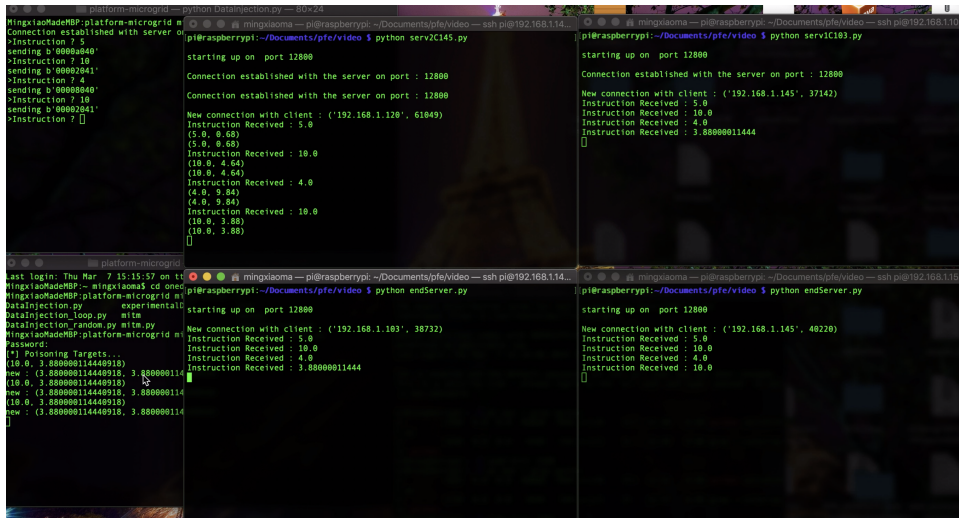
platform-microgrid — python DataInjection.py — 80×24
MingxiaoMadeMBP:platform-microgrid mi
Connection established with server on
>Instruction ? 5
sending b'0000a040'
>Instruction ? 10
sending b'00002041'
>Instruction ? 4
sending b'00008040'
>Instruction ? 10
sending b'00002041'
>Instruction ?

mingxiaoma — pi@raspberrypi: ~/Documents/pfe/video — ssh pi@192.168.1.14...
pi@raspberrypi:~/Documents/pfe/video $ python serv2C145.py

starting up on port 12800

Connection established with the server on port : 12800

Connection established with the server on port : 12800

New connection with client : ('192.168.1.120', 61049)
Instruction Received : 5.0
(5.0, 0.68)
(5.0, 0.68)
Instruction Received : 10.0
(10.0, 4.64)
(10.0, 4.64)
Instruction Received : 4.0
(4.0, 9.84)
(4.0, 9.84)
Instruction Received : 10.0
(10.0, 3.88)
(10.0, 3.88)

mingxiaoma — pi@raspberrypi: ~/Documents/pfe/video — ssh pi@192.168.1.10
pi@raspberrypi:~/Documents/pfe/video $ python serv1C103.py

starting up on port 12800

Connection established with the server on port : 12800

New connection with client : ('192.168.1.145', 37142)
Instruction Received : 5.0
Instruction Received : 10.0
Instruction Received : 4.0
Instruction Received : 3.88000011444

platform-microgrid
Last login: Thu Mar 7 15:15:57 on tt
MingxiaoMadeMBP:~ mingxiaoma$ cd oned
MingxiaoMadeMBP:platform-microgrid mi
DataInjection.py experimentalD
DataInjection_loop.py mitm
DataInjection_random.py mitm.py
MingxiaoMadeMBP:platform-microgrid mi
Password:
[*] Poisoning Targets...
(10.0, 3.880000114440918)
new : (3.880000114440918, 3.88000011
(10.0, 3.880000114440918)
new : (3.880000114440918, 3.88000011
(10.0, 3.880000114440918)
new : (3.880000114440918, 3.88000011

mingxiaoma — pi@raspberrypi: ~/Documents/pfe/video — ssh pi@192.168.1.14...
pi@raspberrypi:~/Documents/pfe/video $ python endServer.py

starting up on port 12800

New connection with client : ('192.168.1.103', 38732)
Instruction Received : 5.0
Instruction Received : 10.0
Instruction Received : 4.0
Instruction Received : 3.88000011444

mingxiaoma — pi@raspberrypi: ~/Documents/pfe/video — ssh pi@192.168.1.15
pi@raspberrypi:~/Documents/pfe/video $ python endServer.py

starting up on port 12800

New connection with client : ('192.168.1.145', 40220)
Instruction Received : 5.0
Instruction Received : 10.0
Instruction Received : 4.0
Instruction Received : 10.0